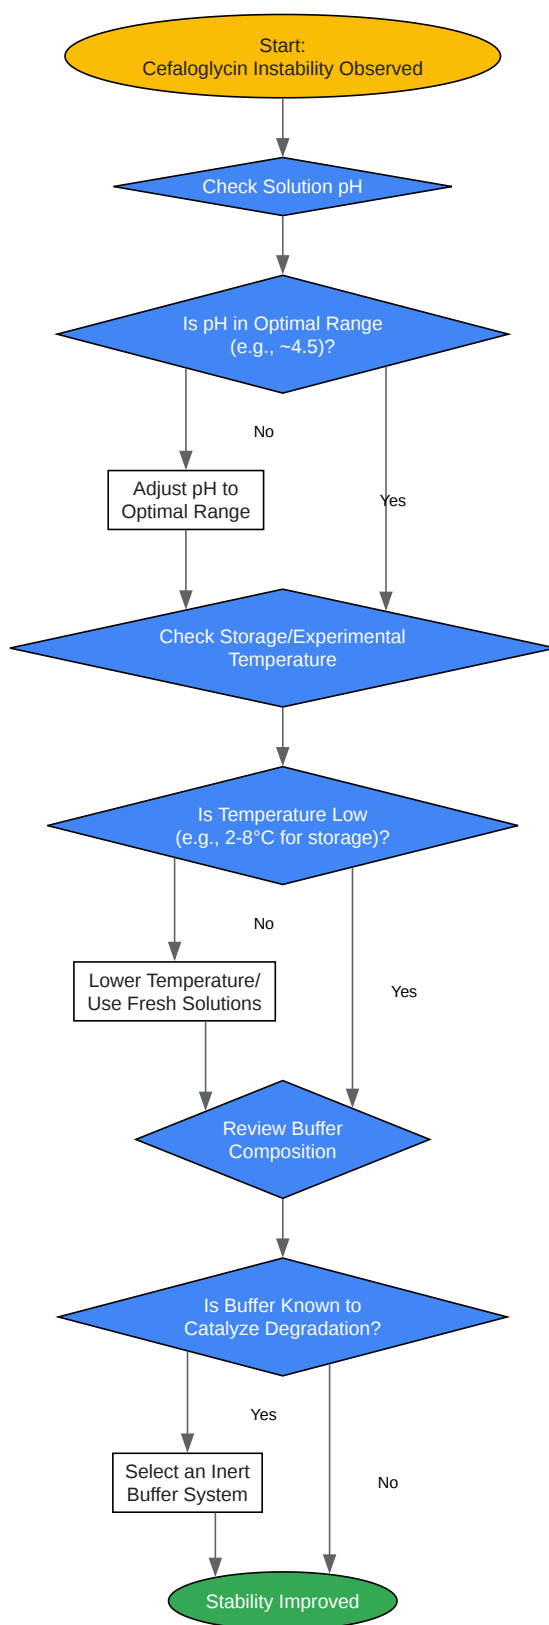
Start:
Cefaloglycin Instability Observed

Check Solution pH

Is pH in Optimal Range
(e.g., ~4.5)?

No

Adjust pH to
Optimal Range

Yes

Check Storage/Experimental
Temperature

Is Temperature Low
(e.g., 2-8°C for storage)?

No

Lower Temperature/
Use Fresh Solutions

Yes

Review Buffer
Composition

Is Buffer Known to
Catalyze Degradation?

Yes

Select an Inert
Buffer System

No

Stability Improved